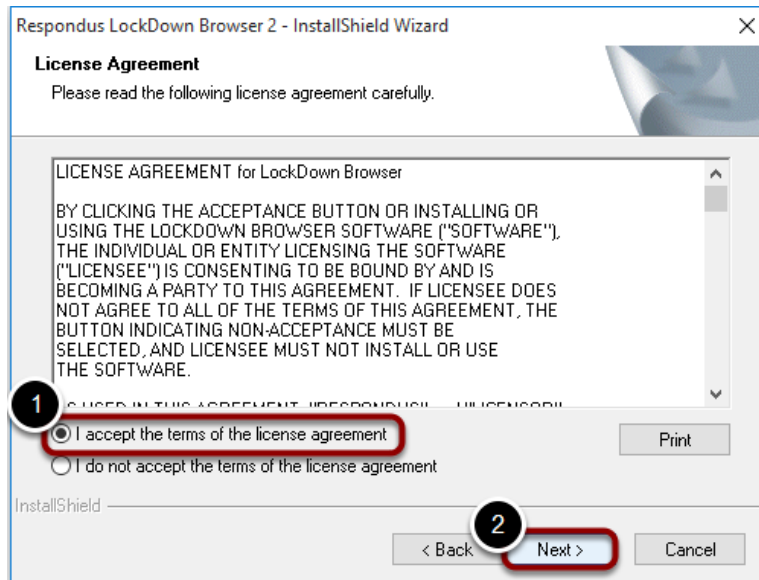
Respondus LockDown Browser 2 - InstallShield Wizard

×

License Agreement

Please read the following license agreement carefully.

LICENSE AGREEMENT for LockDown Browser

BY CLICKING THE ACCEPTANCE BUTTON OR INSTALLING OR USING THE LOCKDOWN BROWSER SOFTWARE ("SOFTWARE"), THE INDIVIDUAL OR ENTITY LICENSING THE SOFTWARE ("LICENSEE") IS CONSENTING TO BE BOUND BY AND IS BECOMING A PARTY TO THIS AGREEMENT. IF LICENSEE DOES NOT AGREE TO ALL OF THE TERMS OF THIS AGREEMENT, THE BUTTON INDICATING NON-ACCEPTANCE MUST BE SELECTED, AND LICENSEE MUST NOT INSTALL OR USE THE SOFTWARE.

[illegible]

1

I accept the terms of the license agreement

I do not accept the terms of the license agreement

Print

InstallShield

2

< Back

Next >

Cancel